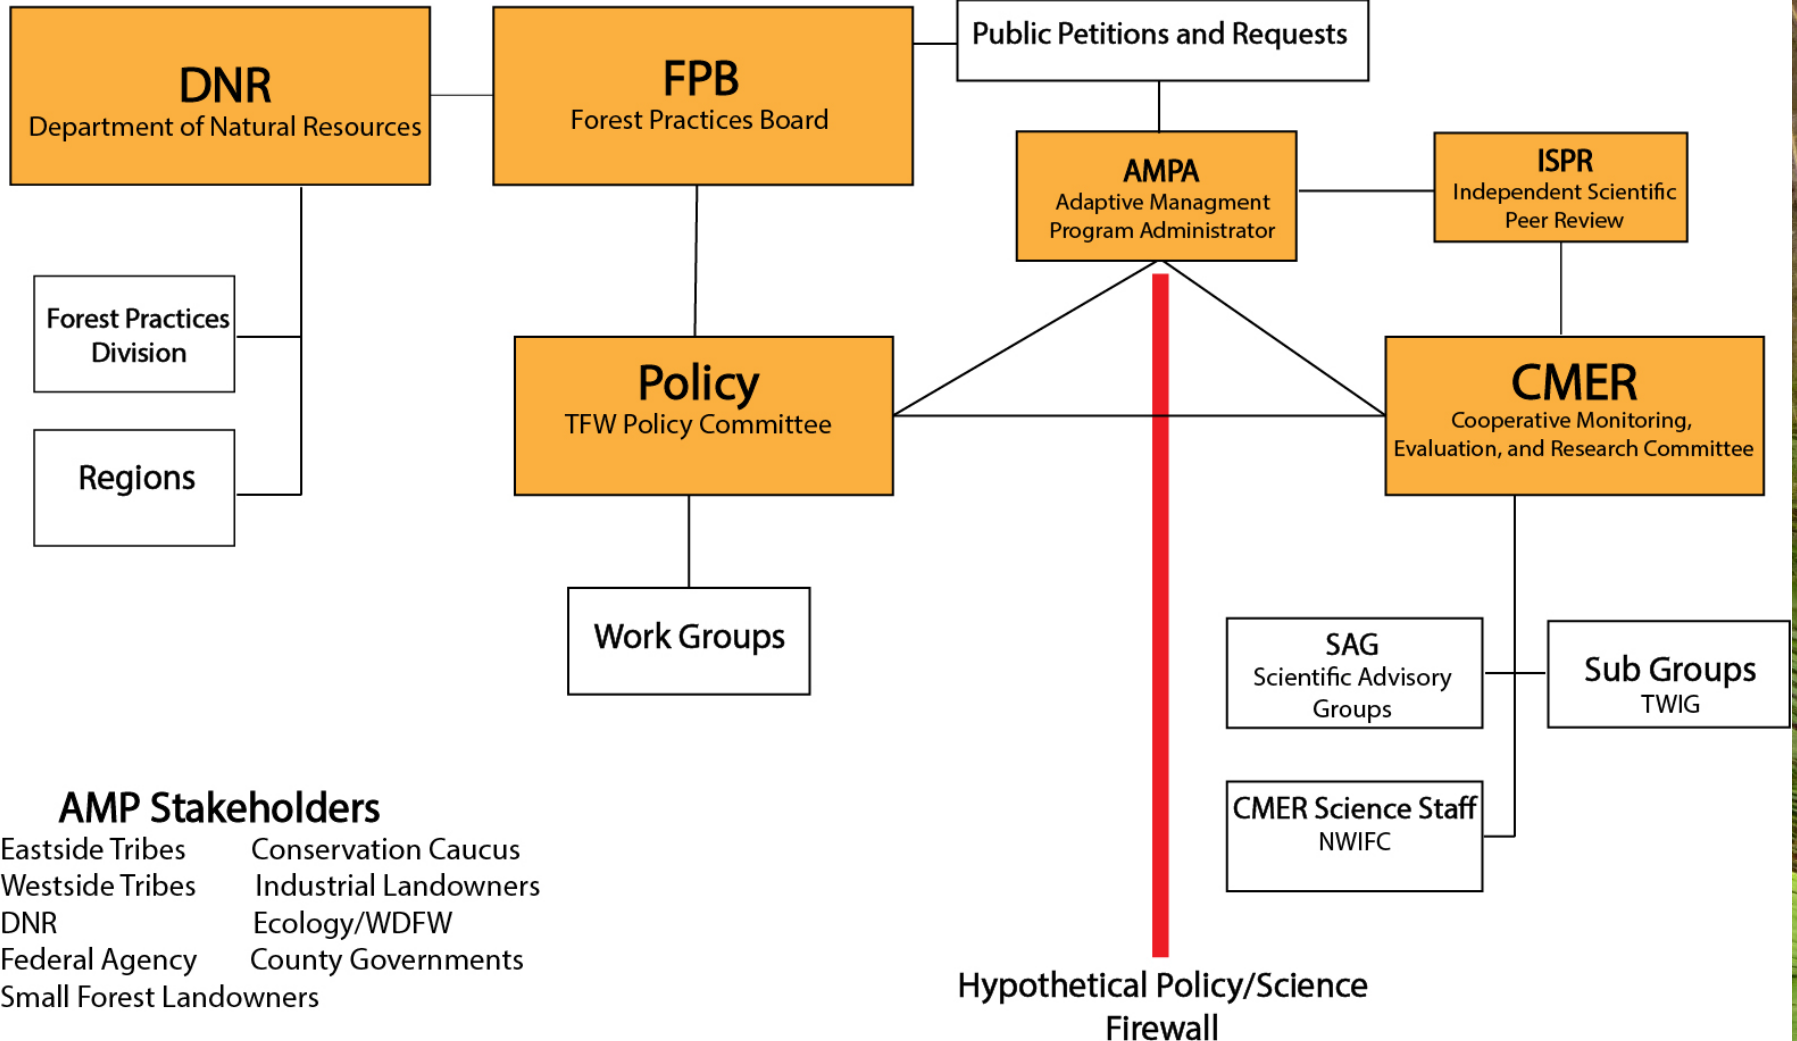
DNR
Department of Natural Resources

FPB
Forest Practices Board

Public Petitions and Requests

AMPA
Adaptive Managment Program Administrator

ISPR
Independent Scientific Peer Review

Forest Practices Division

Regions

Policy
TFW Policy Committee

CMER
Cooperative Monitoring, Evaluation, and Research Committee

Work Groups

SAG
Scientific Advisory Groups

Sub Groups
TWIG

CMER Science Staff
NWIFC

AMP Stakeholders

Eastside Tribes
Westside Tribes
DNR
Federal Agency
Small Forest Landowners

Conservation Caucus
Industrial Landowners
Ecology/WDFW
County Governments

Hypothetical Policy/Science Firewall